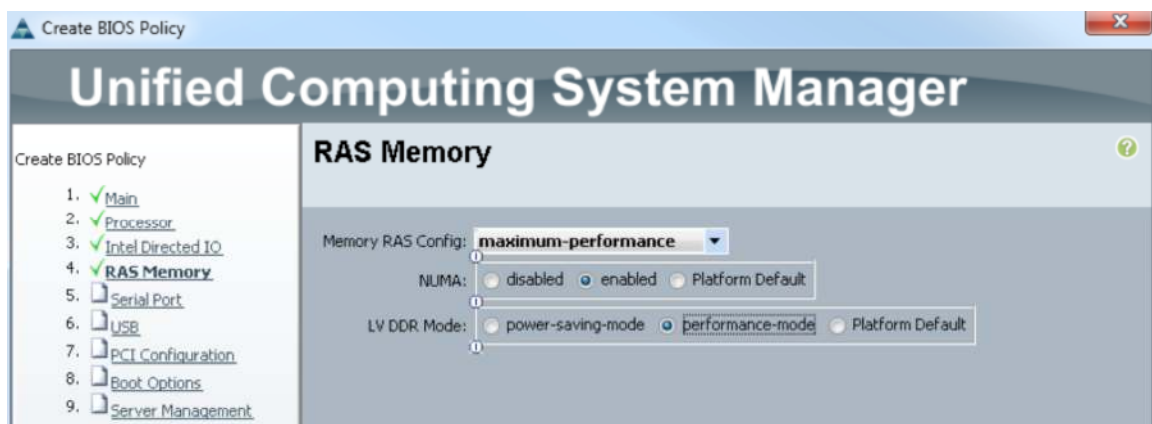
Create BIOS Policy

Unified Computing System Manager

Create BIOS Policy

1. Main
2. Processor
3. Intel Directed IO
4. RAS Memory
5. Serial Port
6. USB
7. PCI Configuration
8. Boot Options
9. Server Management

RAS Memory

Memory RAS Config: maximum-performance

NUMA: disabled enabled Platform Default

LV DDR Mode: power-saving-mode performance-mode Platform Default